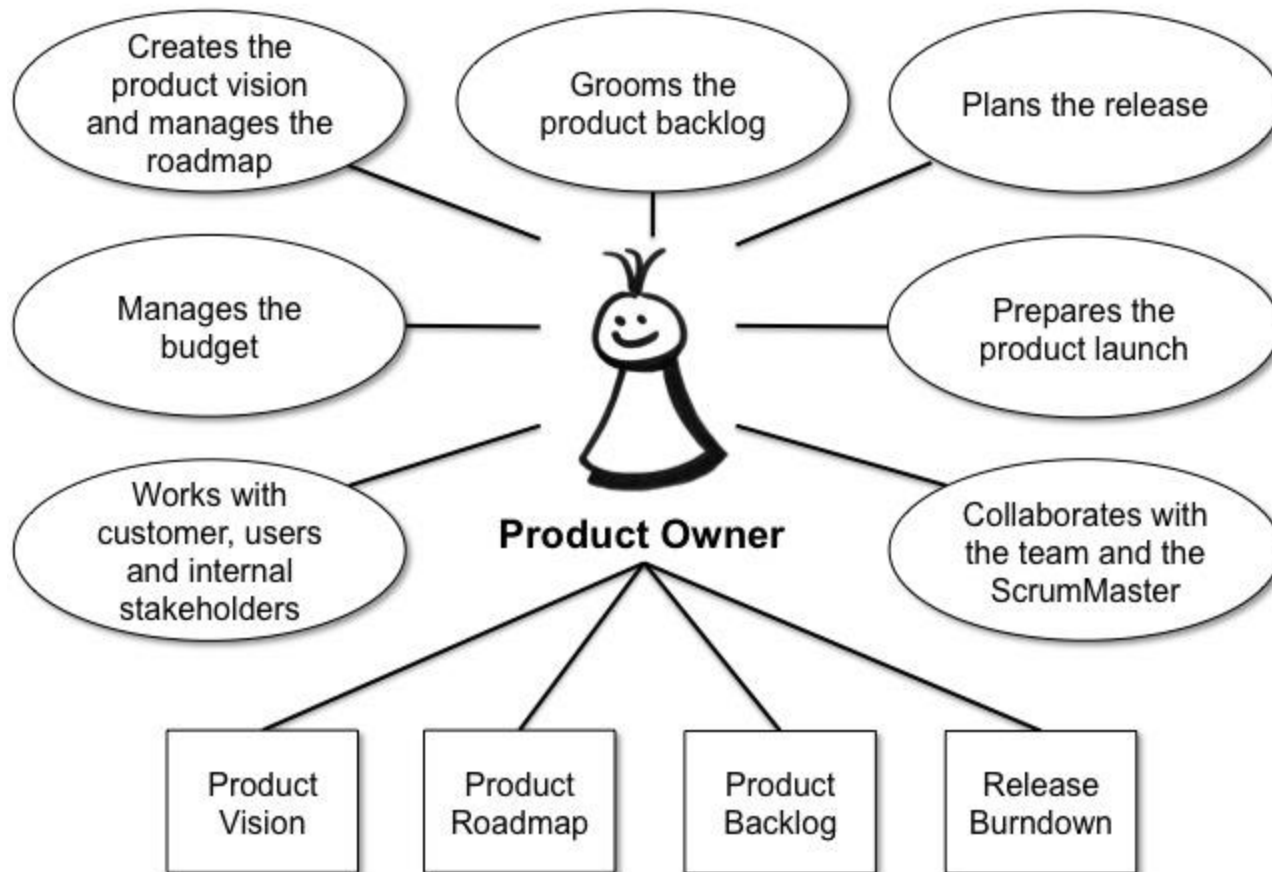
Creates the product vision and manages the roadmap

Grooms the product backlog

Plans the release

Manages the budget

Prepares the product launch

Works with customer, users and internal stakeholders

Product Owner

Collaborates with the team and the ScrumMaster

Product Vision

Product Roadmap

Product Backlog

Release Burndown